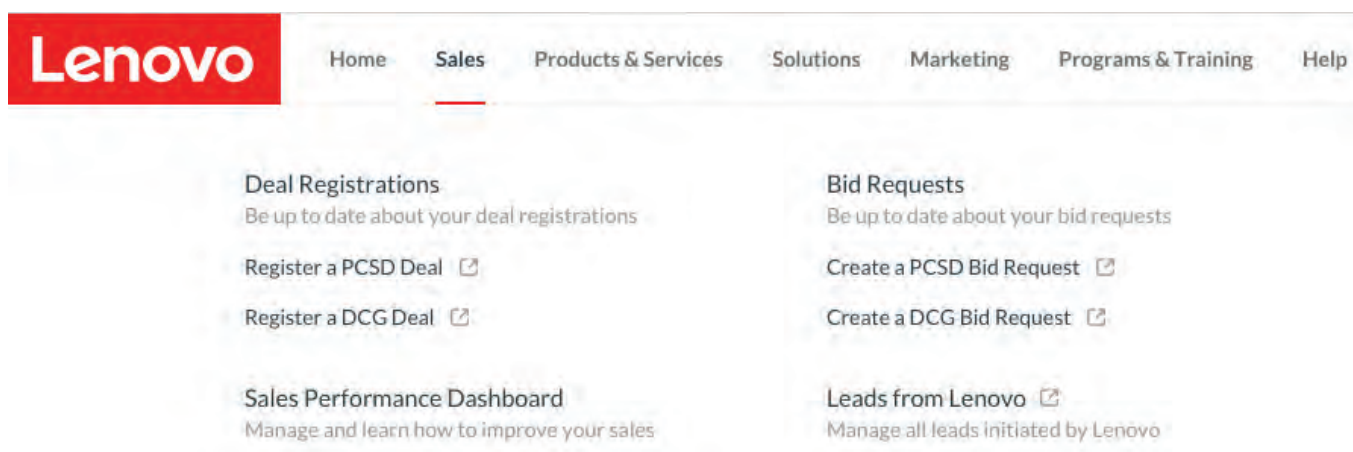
Lenovo

Home Sales Products & Services Solutions Marketing Programs & Training Help

Deal Registrations
Be up to date about your deal registrations

Register a PCSD Deal

Register a DCG Deal

Sales Performance Dashboard
Manage and learn how to improve your sales

Bid Requests
Be up to date about your bid requests

Create a PCSD Bid Request

Create a DCG Bid Request

Leads from Lenovo
Manage all leads initiated by Lenovo